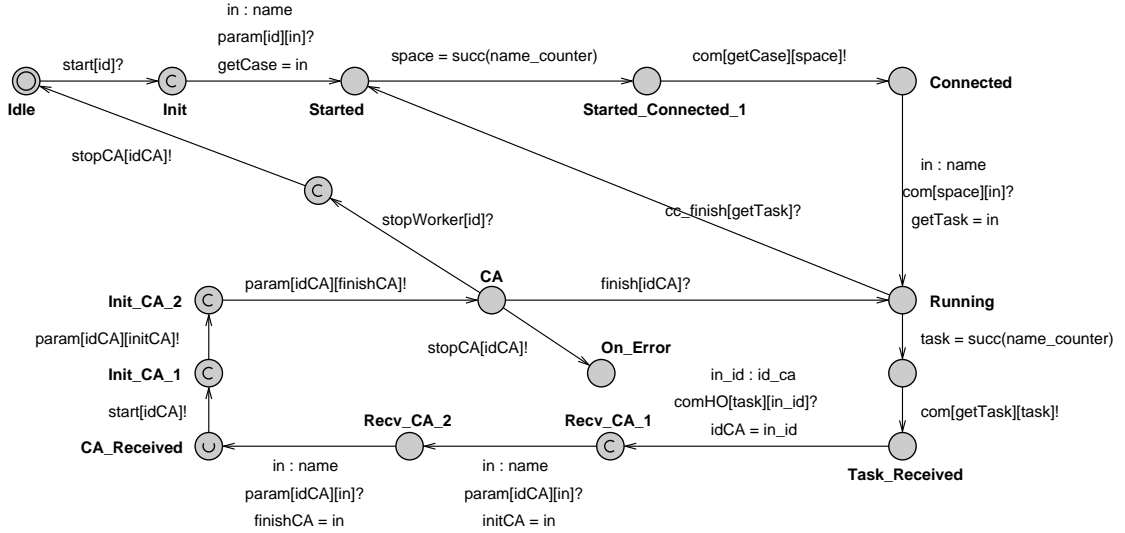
in : name
param[id][in]?
getCase = in

start[id]?

space = succ(name_counter)

com[getCase][space]!

Idle

Init

Started

Started_Connected_1

Connected

stopCA[idCA]!

in : name
com[space][in]?
getTask = in

stopWorker[id]?

cc_finish[getTask]?

CA

Init_CA_2

param[idCA][finishCA]!

finish[idCA]?

Running

param[idCA][initCA]!

stopCA[idCA]!

On_Error

task = succ(name_counter)

Init_CA_1

in_id : id_ca
comHO[task][in_id]?
idCA = in_id

start[idCA]!

Recv_CA_2

Recv_CA_1

com[getTask][task]!

CA_Received

Task_Received

in : name
param[idCA][in]?
finishCA = in

in : name
param[idCA][in]?
initCA = in